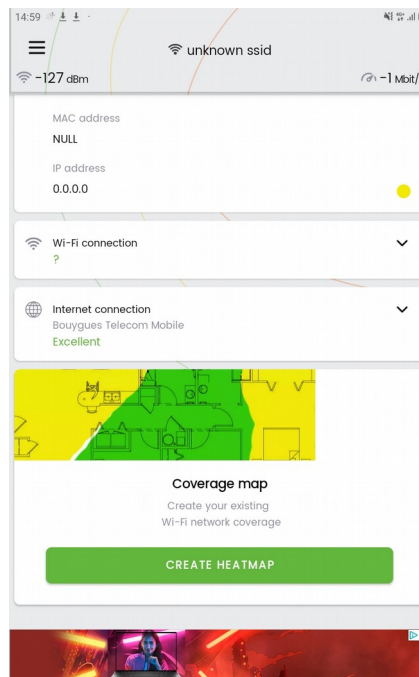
14:59

unknown ssid

-127 dBm

-1 Mbit/

MAC address
NULL

IP address
0.0.0.0

Wi-Fi connection
?

Internet connection
Bouygues Telecom Mobile
Excellent

Coverage map
Create your existing Wi-Fi network coverage

CREATE HEATMAP